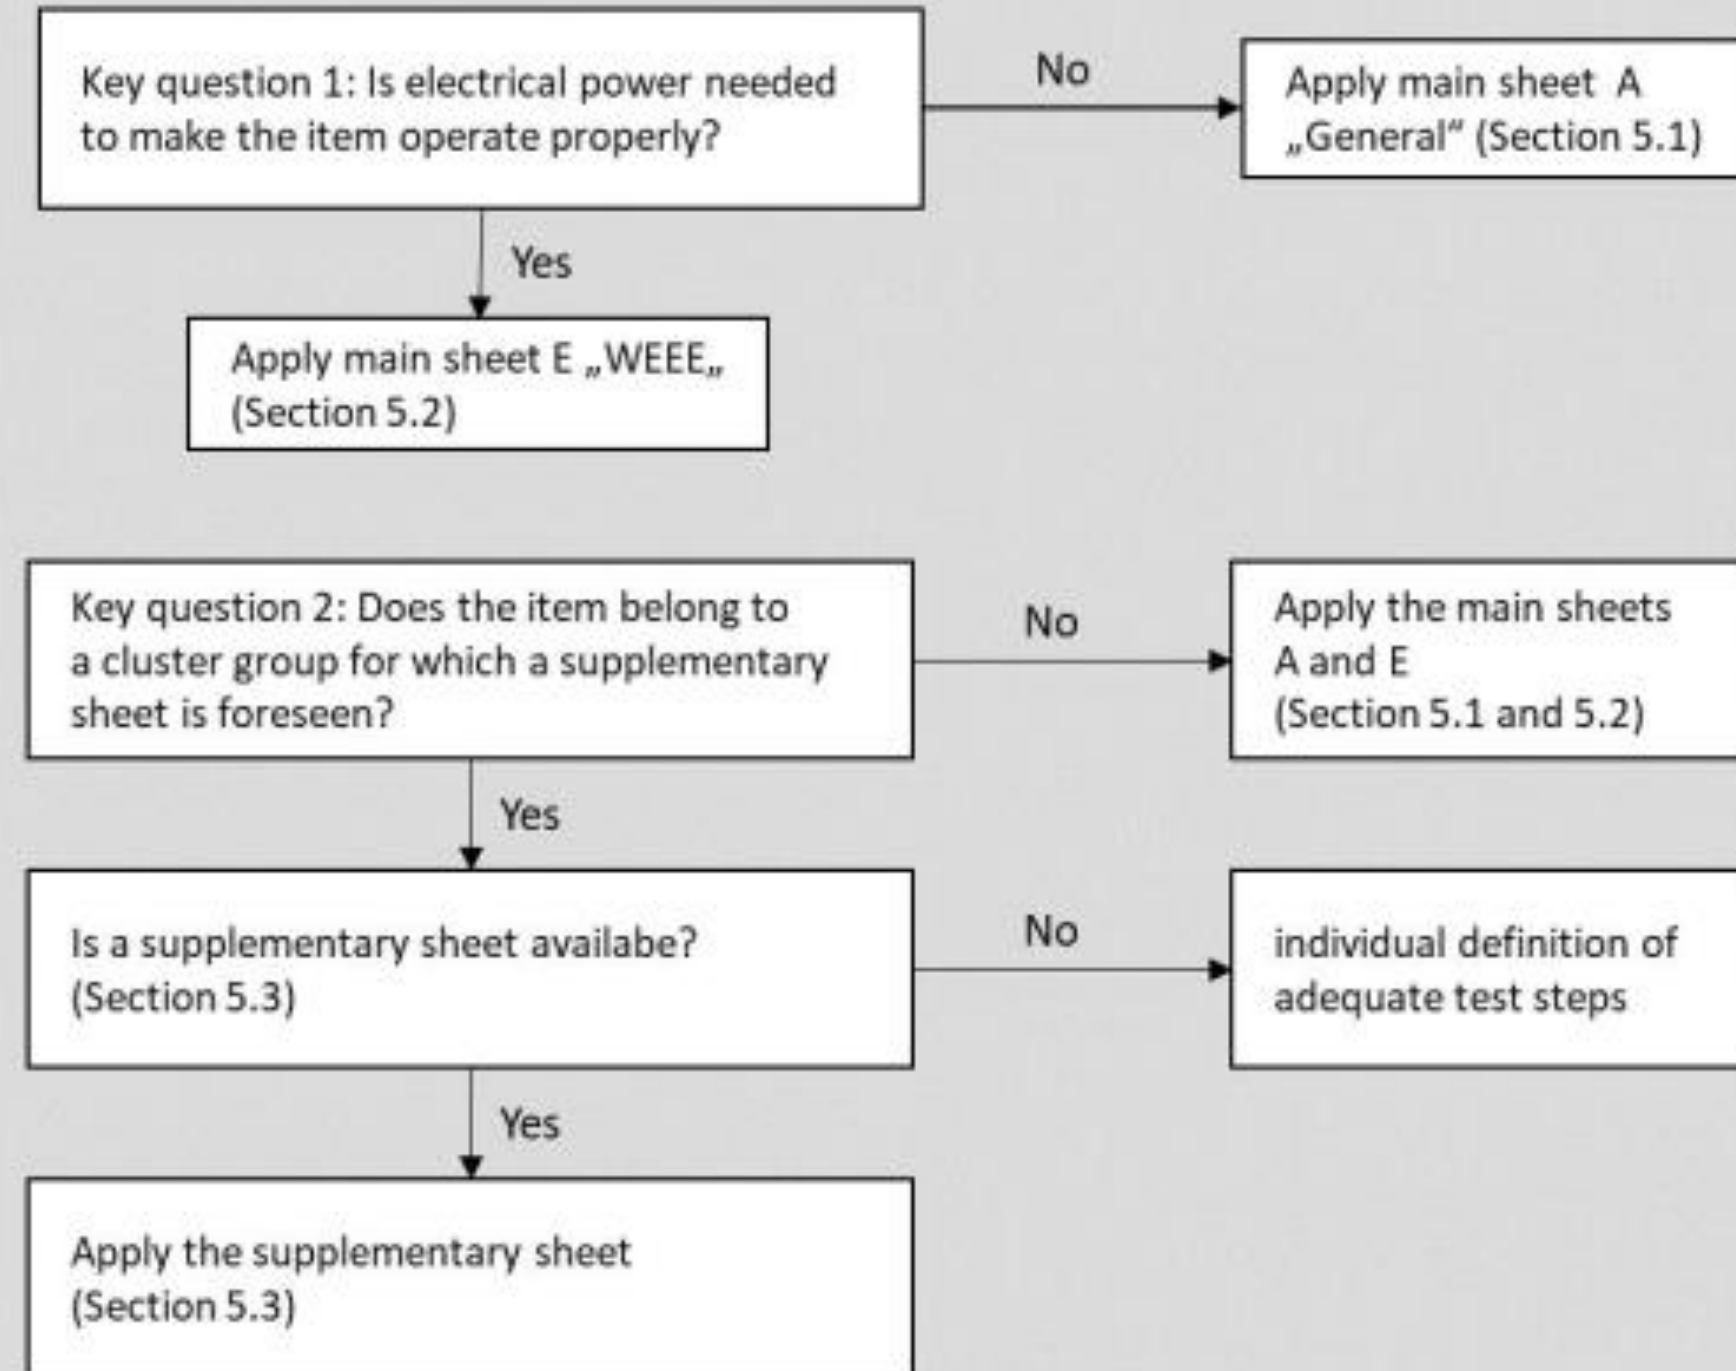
Key question 1: Is electrical power needed to make the item operate properly?

No

Apply main sheet A „General“ (Section 5.1)

Yes

Apply main sheet E „WEEE„ (Section 5.2)

Key question 2: Does the item belong to a cluster group for which a supplementary sheet is foreseen?

No

Apply the main sheets A and E (Section 5.1 and 5.2)

Yes

Is a supplementary sheet availabe? (Section 5.3)

No

individual definition of adequate test steps

Yes

Apply the supplementary sheet (Section 5.3)